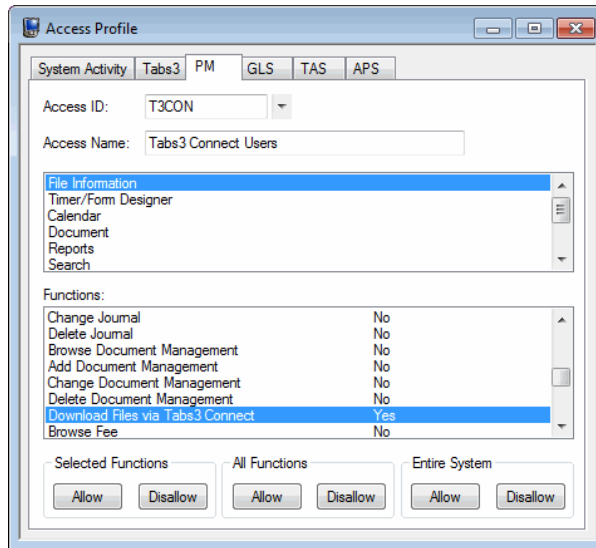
Access Profile

System Activity | Tabs3 | PM | GLS | TAS | APS

Access ID: T3CON

Access Name: Tabs3 Connect Users

File Information
Timer/Form Designer
Calendar
Document
Reports
Search

Functions:

| | |
|---|---|
| Change Journal | No |
| Delete Journal | No |
| Browse Document Management | No |
| Add Document Management | No |
| Change Document Management | No |
| Delete Document Management | No |
| Download Files via Tabs3 Connect | Yes |
| Browse Fee | No |

Selected Functions
Allow Disallow

All Functions
Allow Disallow

Entire System
Allow Disallow